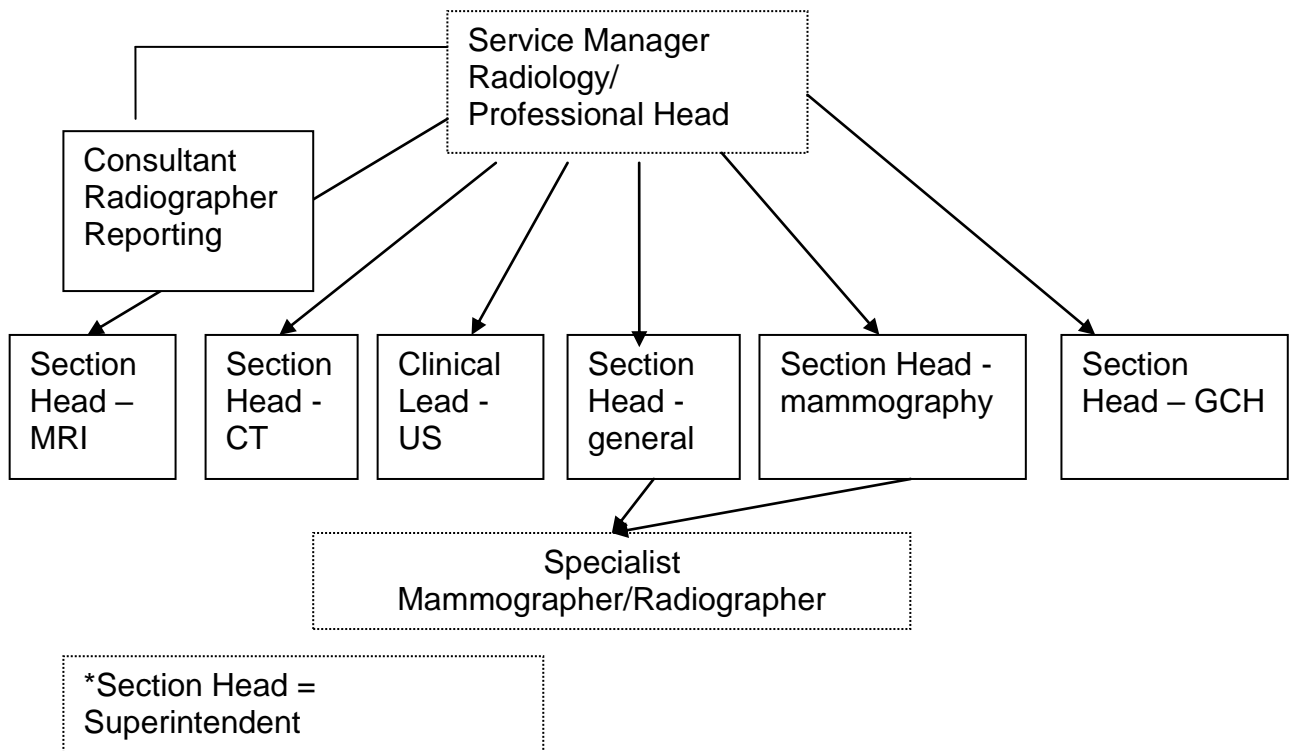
Service Manager Radiology/ Professional Head

Consultant Radiographer Reporting

Section Head – MRI

Section Head - CT

Clinical Lead - US

Section Head - general

Section Head - mammography

Section Head – GCH

Specialist Mammographer/Radiographer

*Section Head = Superintendent